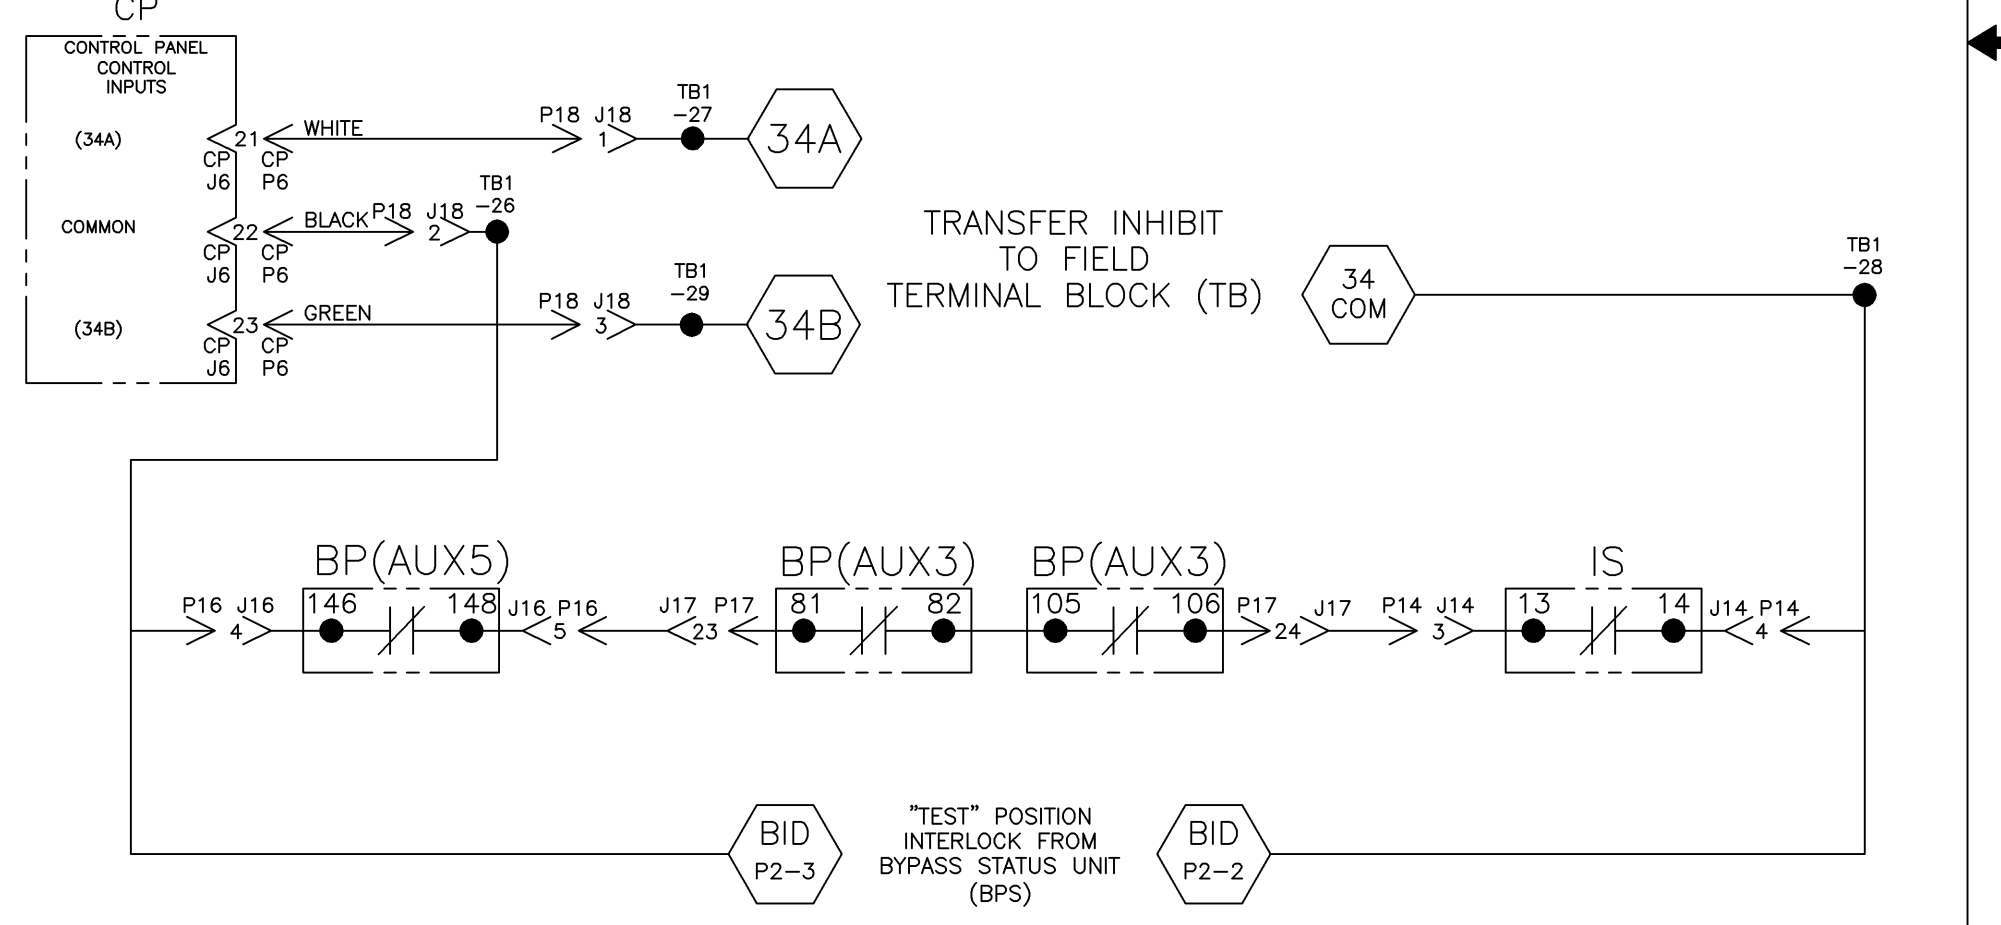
CP
CONTROL PANEL
CONTROL
INPUTS

(34A)
21
CP J6
CP P6
WHITE
P18 J18 1
TB1 -27
34A

COMMON
22
CP J6
CP P6
BLACK P18 J18 2
TB1 -26

(34B)
23
CP J6
CP P6
GREEN
P18 J18 3
TB1 -29
34B

TRANSFER INHIBIT TO FIELD TERMINAL BLOCK (TB)

34 COM

TB1 -28

BP(AUX5)
BP(AUX3)
BP(AUX3)
IS

P16 J16 4
146
148
J16 P16 5
J17 P17 23
81
82
105
106
P17 24
J17
P14 J14 3
13
14
J14 P14 4

BID P2-3

"TEST" POSITION INTERLOCK FROM BYPASS STATUS UNIT (BPS)

BID P2-2